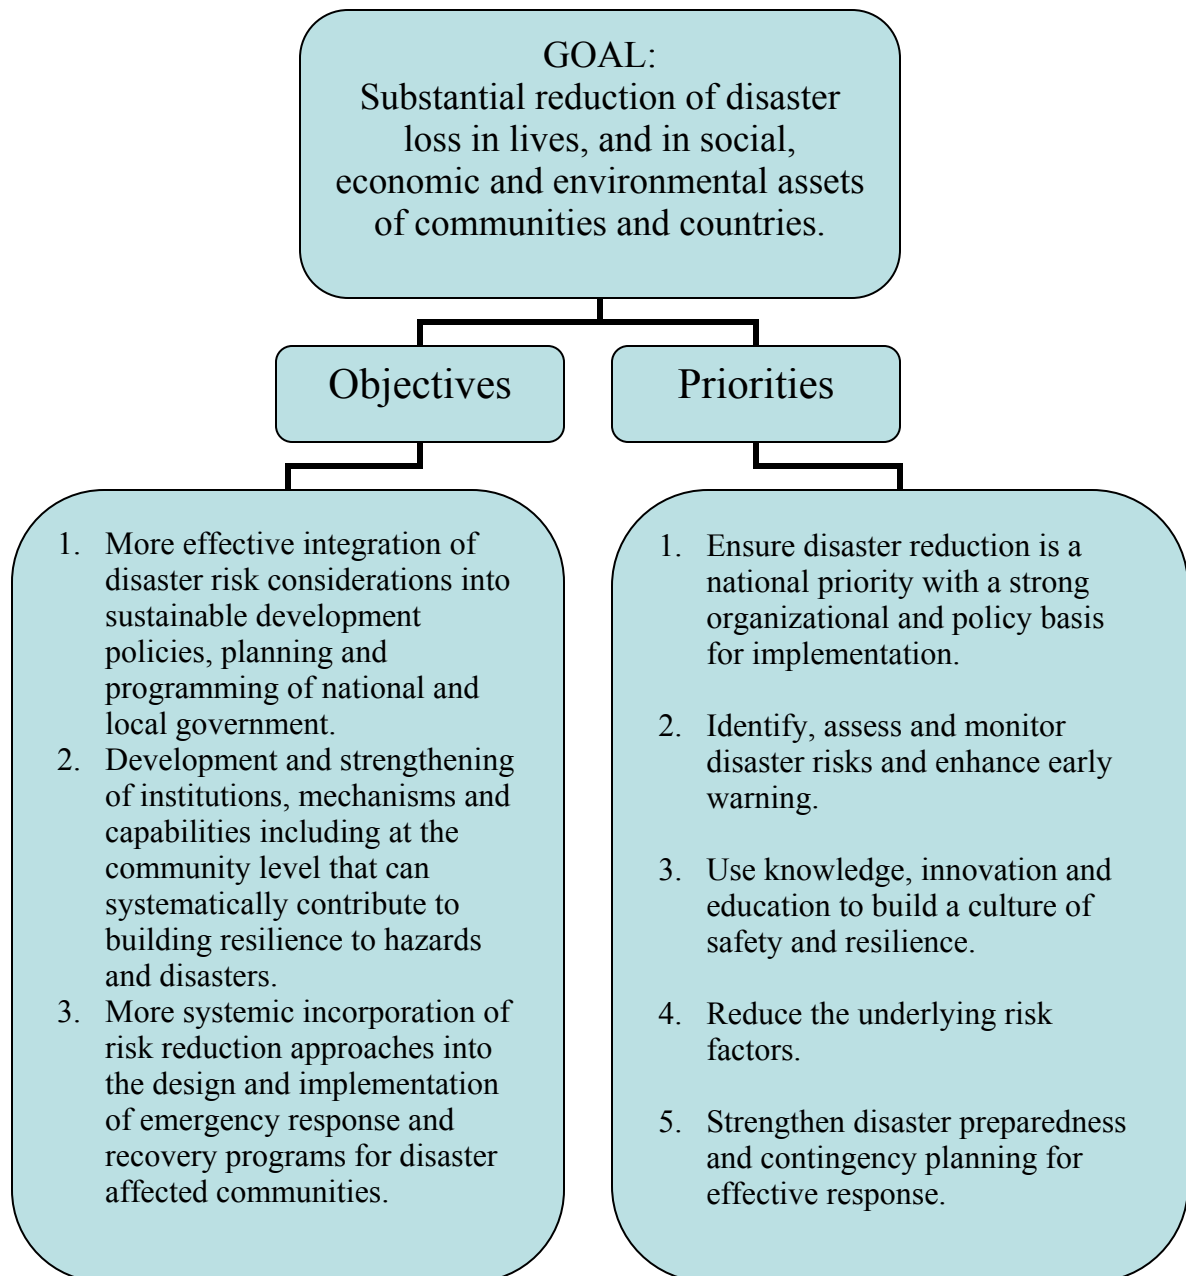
GOAL:
Substantial reduction of disaster loss in lives, and in social, economic and environmental assets of communities and countries.

Objectives

Priorities

1. More effective integration of disaster risk considerations into sustainable development policies, planning and programming of national and local government.
2. Development and strengthening of institutions, mechanisms and capabilities including at the community level that can systematically contribute to building resilience to hazards and disasters.
3. More systemic incorporation of risk reduction approaches into the design and implementation of emergency response and recovery programs for disaster affected communities.

1. Ensure disaster reduction is a national priority with a strong organizational and policy basis for implementation.

2. Identify, assess and monitor disaster risks and enhance early warning.

3. Use knowledge, innovation and education to build a culture of safety and resilience.

4. Reduce the underlying risk factors.

5. Strengthen disaster preparedness and contingency planning for effective response.